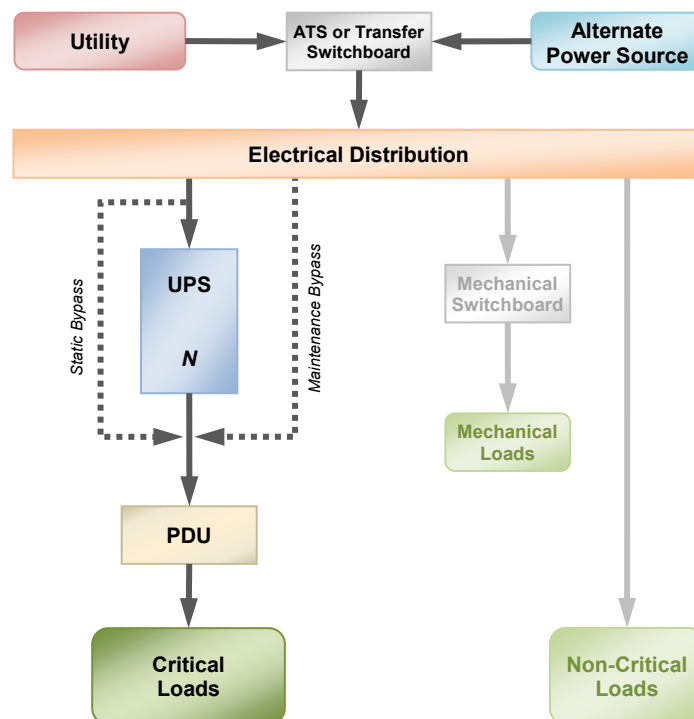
Utility

ATS or Transfer Switchboard

Alternate Power Source

Electrical Distribution

Static Bypass

UPS

N

Maintenance Bypass

Mechanical Switchboard

Mechanical Loads

PDU

Critical Loads

Non-Critical Loads